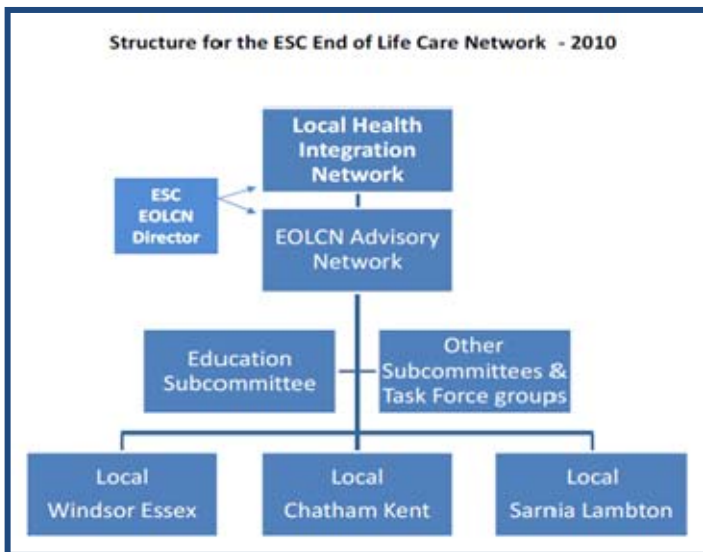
Structure for the ESC End of Life Care Network - 2010

Local Health Integration Network

ESC EOLCN Director

EOLCN Advisory Network

Education Subcommittee

Other Subcommittees & Task Force groups

Local Windsor Essex

Local Chatham Kent

Local Sarnia Lambton